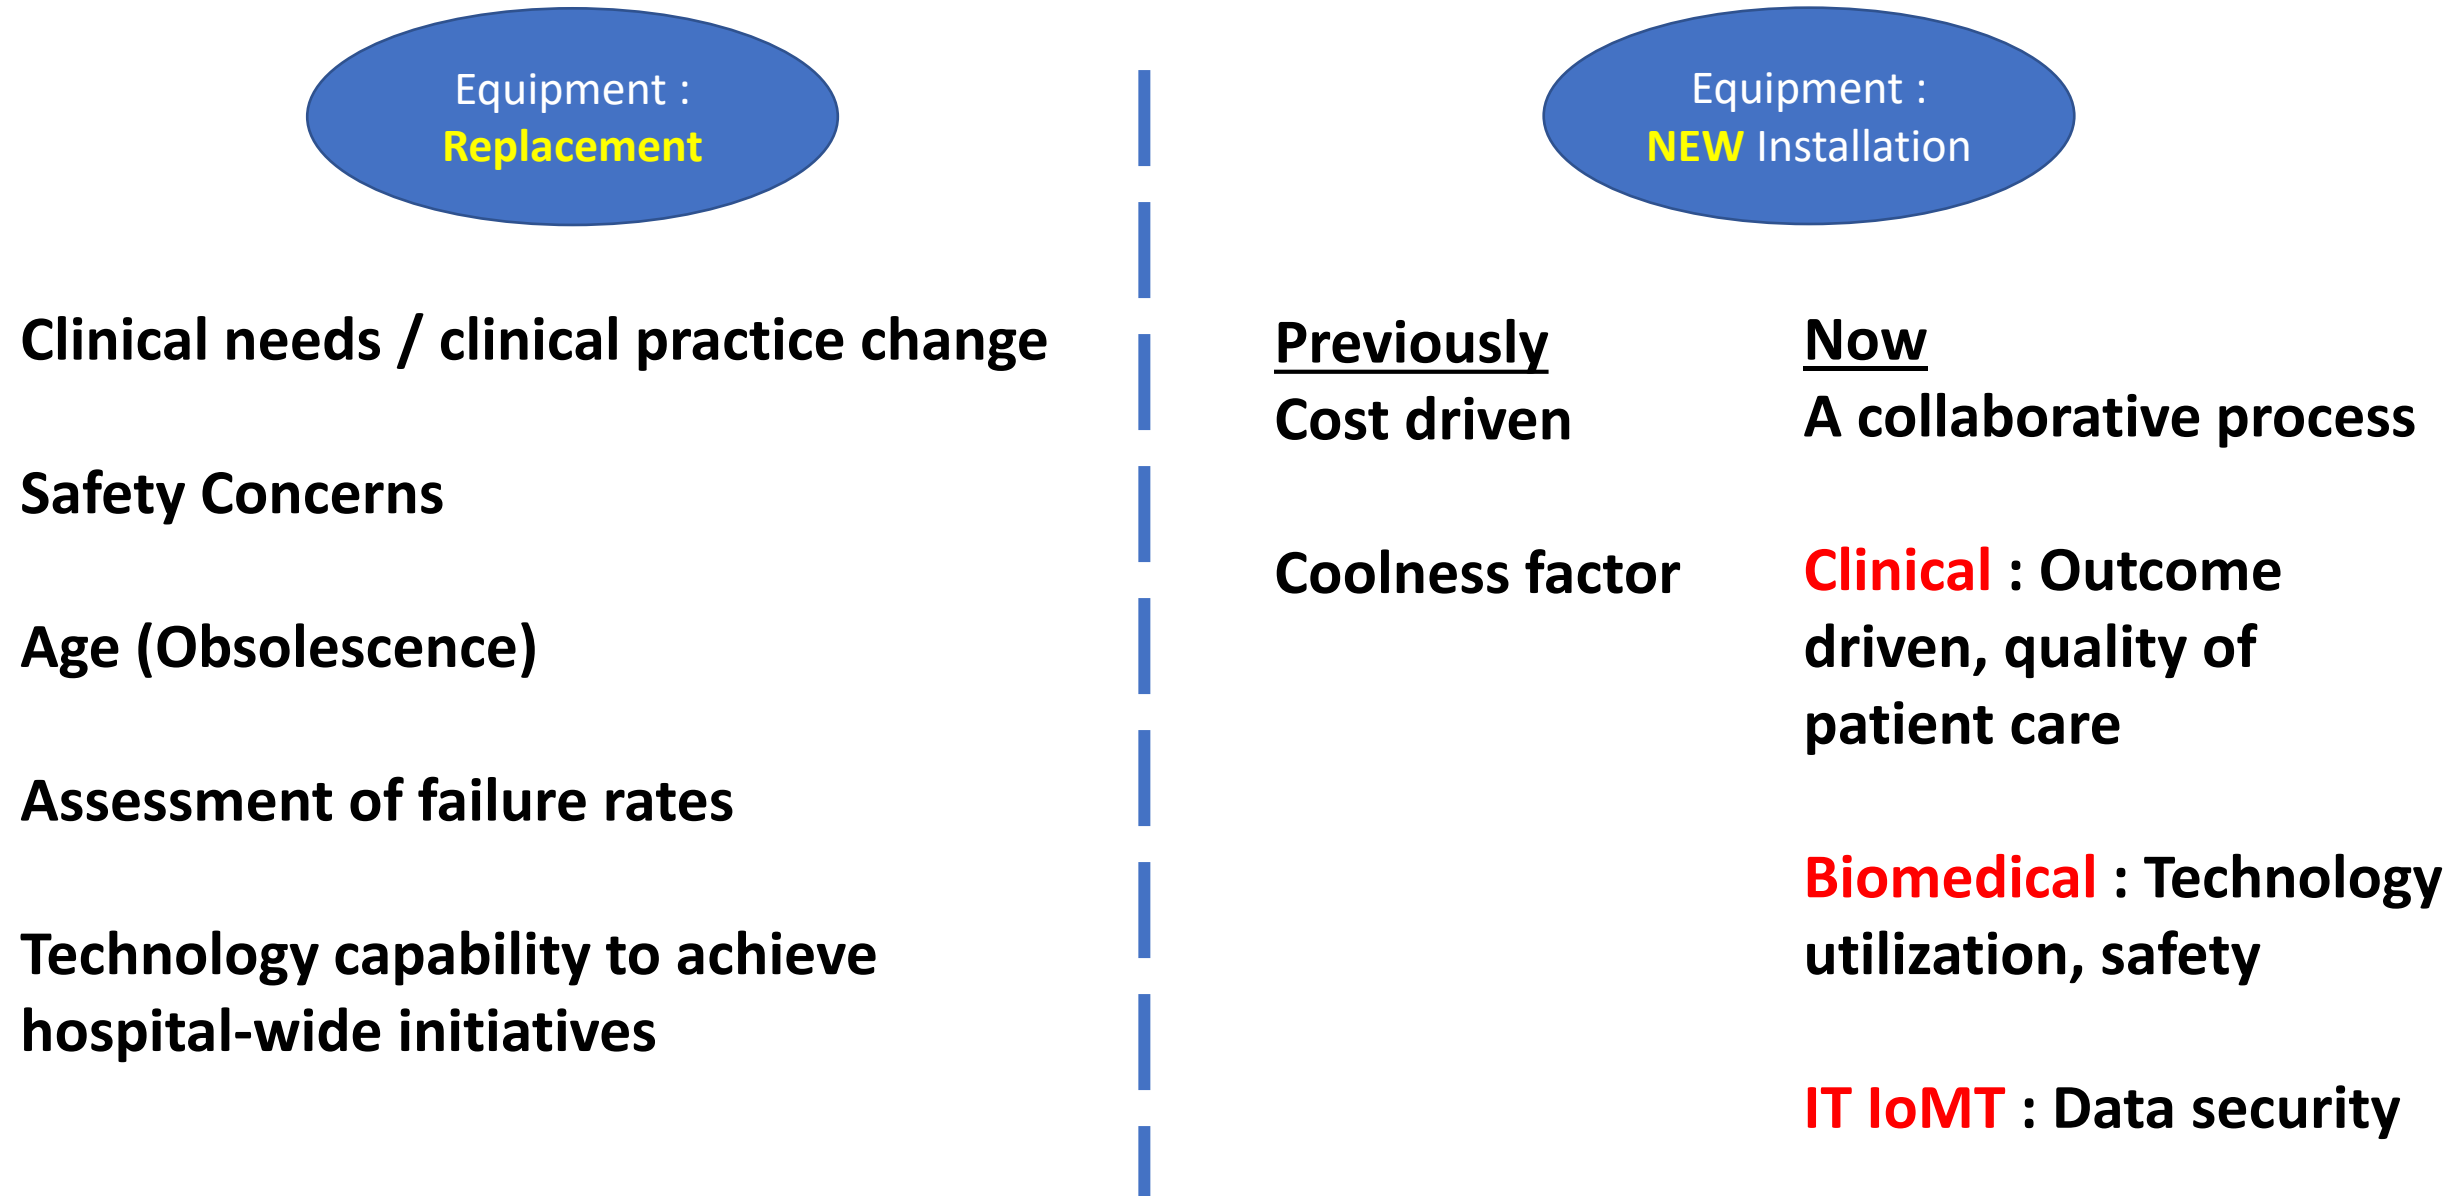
Equipment :
Replacement

Clinical needs / clinical practice change

Safety Concerns

Age (Obsolescence)

Assessment of failure rates

Technology capability to achieve hospital-wide initiatives

Equipment :
NEW Installation

Previously
Cost driven

Coolness factor

Now
A collaborative process

Clinical : Outcome driven, quality of patient care

Biomedical : Technology utilization, safety

IT IoMT : Data security